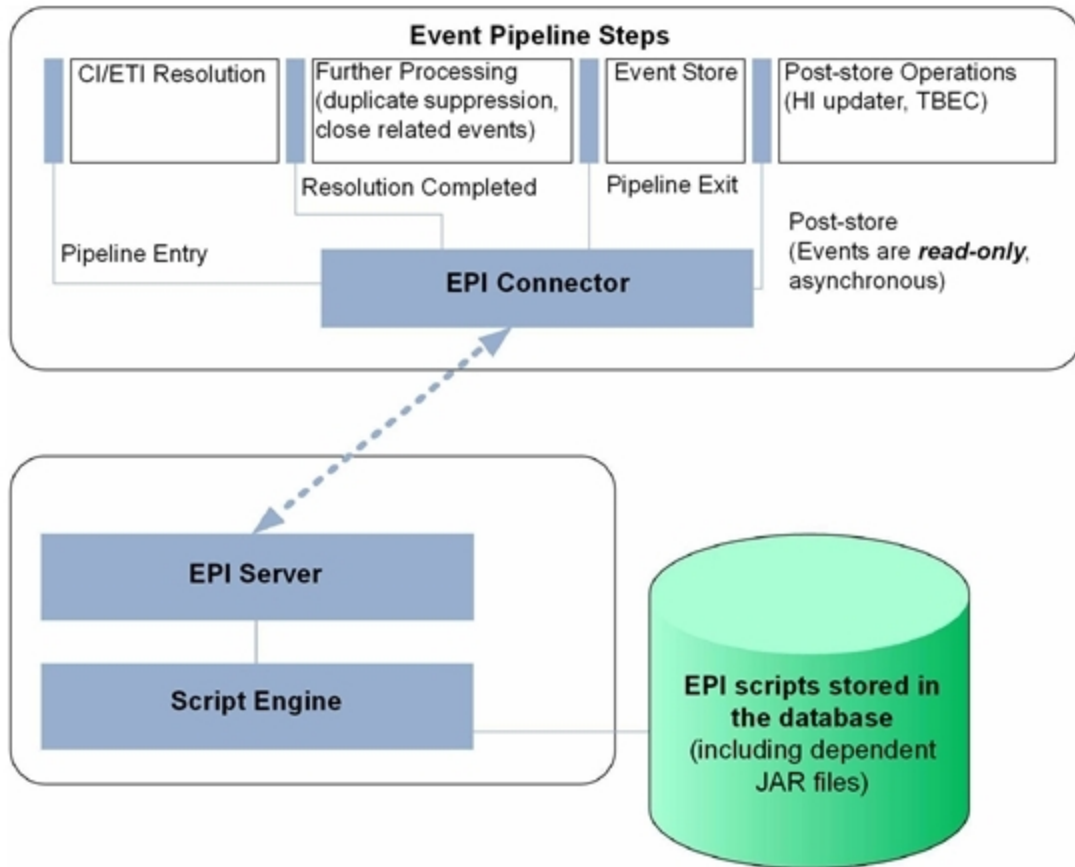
Event Pipeline Steps

CI/ETI Resolution

Further Processing (duplicate suppression, close related events)

Event Store

Post-store Operations (HI updater, TBEC)

Resolution Completed

Pipeline Exit

Pipeline Entry

Post-store (Events are ***read-only***, asynchronous)

EPI Connector

EPI Server

Script Engine

EPI scripts stored in the database (including dependent JAR files)